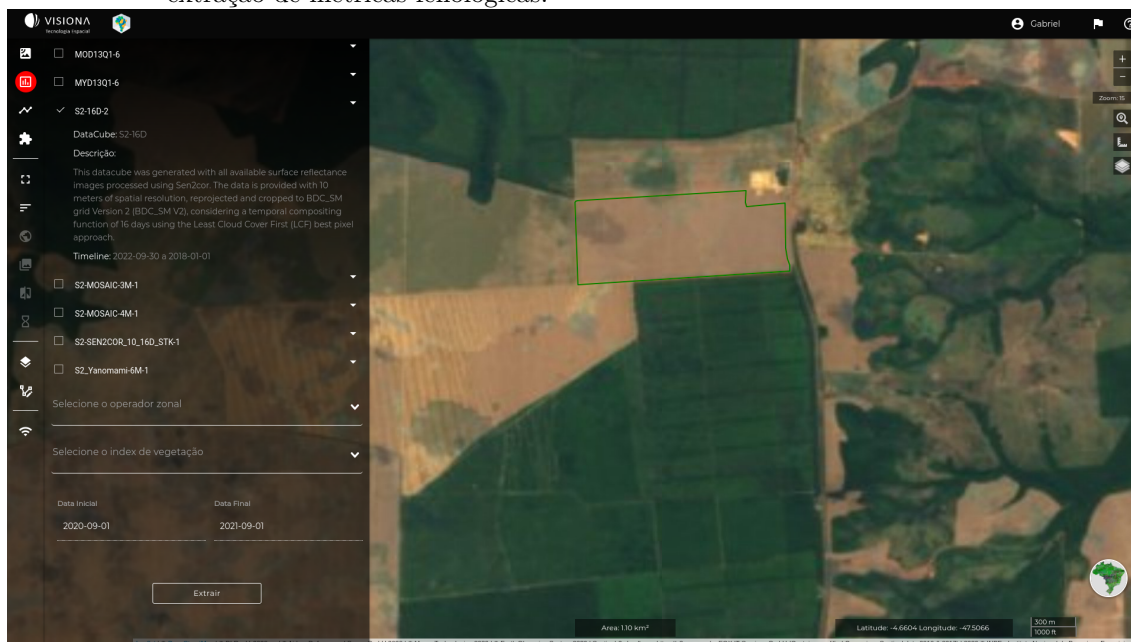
extração de métricas fenológicas.

VISIONA
tecnologia espacial

Gabriel

MOD13Q1-6
MYD13Q1-6
S2-16D-2
DataCube: S2-16D
Descrição:
This datacube was generated with all available surface reflectance images processed using Sen2cor. The data is provided with 10 meters of spatial resolution, reprojected and cropped to BDC_SM grid Version 2 (BDC_SM V2), considering a temporal compositing function of 16 days using the Least Cloud Cover First (LCF) best pixel approach.
Timeline: 2022-09-30 a 2018-01-01
S2-MOSAIC-3M-1
S2-MOSAIC-4M-1
S2-SEN2COR_10_16D_STK-1
S2_Yanomami-6M-1
Selecione o operador zonal
Selecione o index de vegetação
Data Inicial
2020-09-01
Data Final
2021-09-01
Extrair

Zoom: 15
Area: 1.10 km²
Latitude: -4.6604 Longitude: -47.5066
300 m
1000 ft
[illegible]